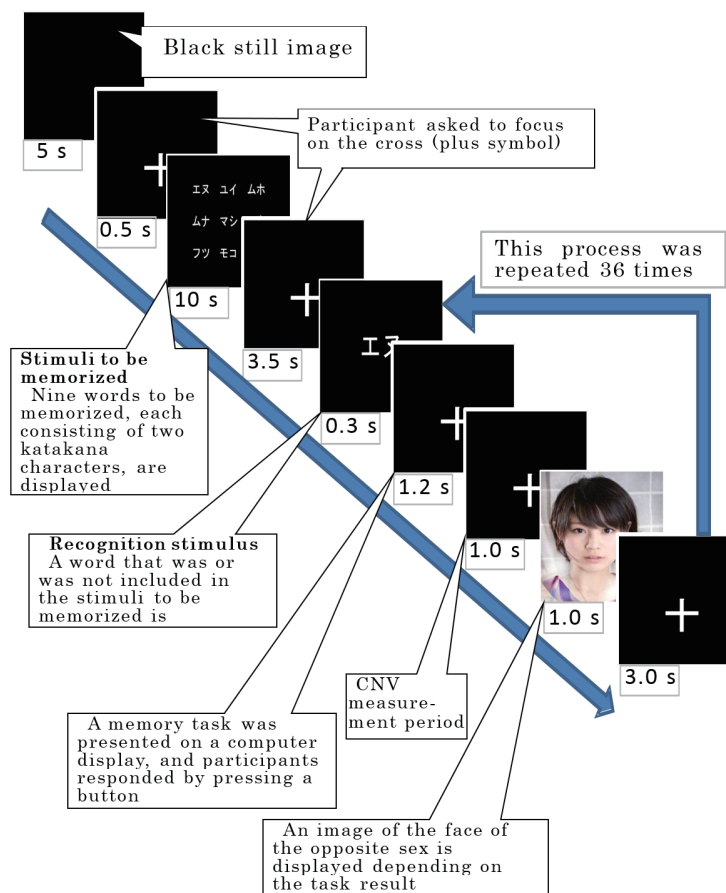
Black still image

5 s

Participant asked to focus on the cross (plus symbol)

0.5 s

エヌ ユイ ムホ
ムナ マシ
フツ モコ

10 s

This process was repeated 36 times

3.5 s

エヌ

Stimuli to be memorized
Nine words to be memorized, each consisting of two katakana characters, are displayed

0.3 s

1.2 s

1.0 s

1.0 s

3.0 s

Recognition stimulus
A word that was or was not included in the stimuli to be memorized is

CNV measurement period

A memory task was presented on a computer display, and participants responded by pressing a button

An image of the face of the opposite sex is displayed depending on the task result